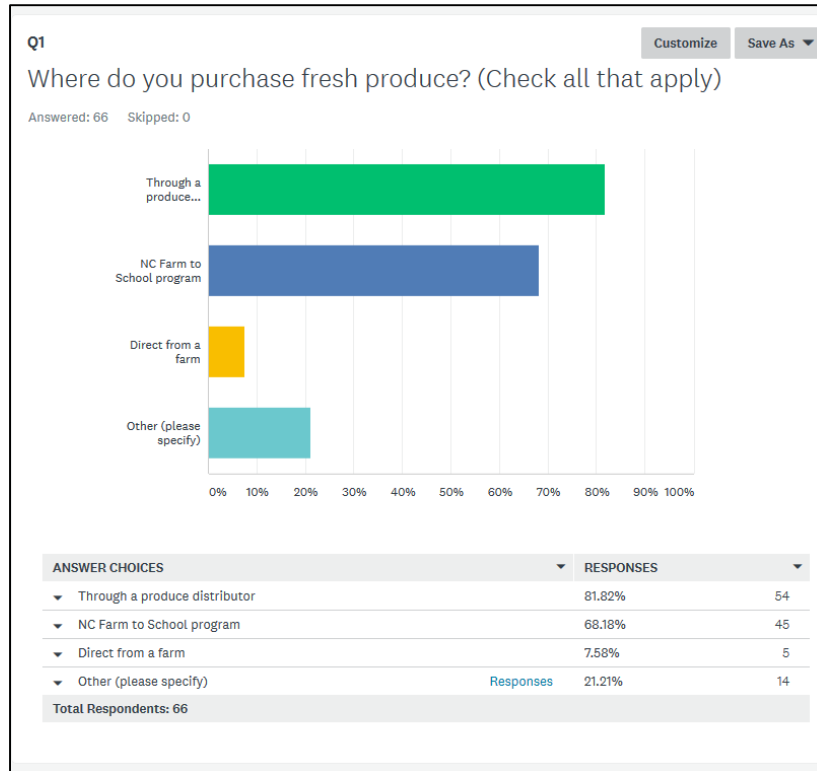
Q1

Customize

Save As

Where do you purchase fresh produce? (Check all that apply)

Answered: 66 Skipped: 0

Through a produce...

NC Farm to School program

Direct from a farm

Other (please specify)

0% 10% 20% 30% 40% 50% 60% 70% 80% 90% 100%

| ANSWER CHOICES | | RESPONSES | |
|---|---|---|---|
| Through a produce distributor | | 81.82% | 54 |
| NC Farm to School program | | 68.18% | 45 |
| Direct from a farm | | 7.58% | 5 |
| Other (please specify) | Responses | 21.21% | 14 |
| Total Respondents: 66 | | | |